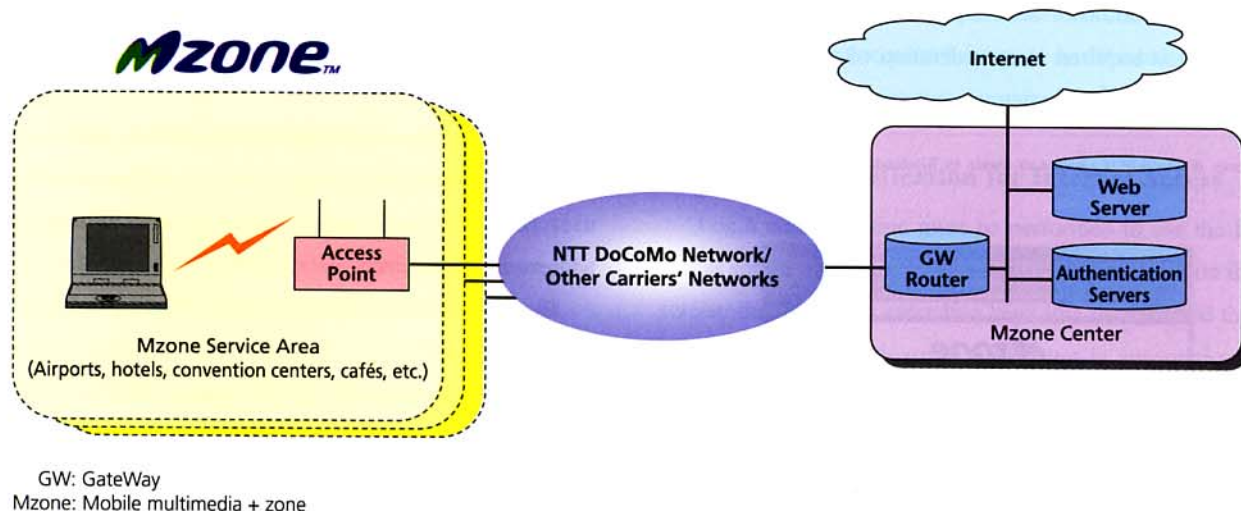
Mzone™

Internet

Web Server

Access Point

NTT DoCoMo Network/ Other Carriers' Networks

GW Router

Authentication Servers

Mzone Center

Mzone Service Area (Airports, hotels, convention centers, cafés, etc.)

GW: GateWay
Mzone: Mobile multimedia + zone